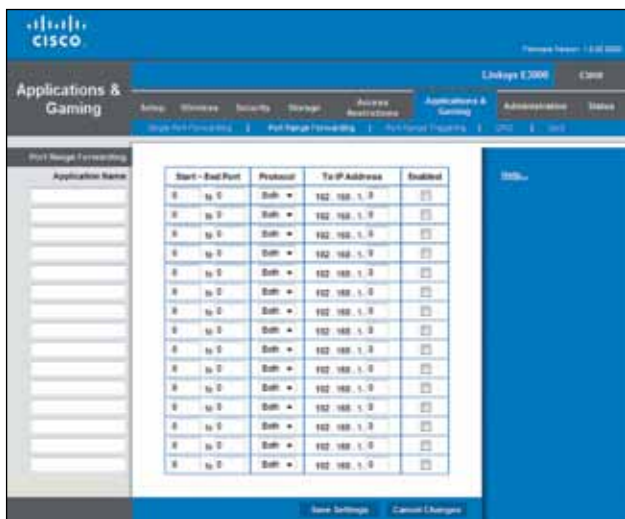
cisco

Firmware Version: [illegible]

Applications & Gaming

Linksys E3000

Setup | Wireless | Security | Storage | Access Restrictions | Applications & Gaming | Administration | Status

Single Port Forwarding | Port Range Forwarding | Port Range Triggering | UPnP | QoS

Port Range Forwarding

Application Name

| Start ~ End Port | Protocol | To IP Address | Enabled |
|---|---|---|---|
| 0 to 0 | Both | 192 . 168 . 1 . 0 | ☐ |
| 0 to 0 | Both | 192 . 168 . 1 . 0 | ☐ |
| 0 to 0 | Both | 192 . 168 . 1 . 0 | ☐ |
| 0 to 0 | Both | 192 . 168 . 1 . 0 | ☐ |
| 0 to 0 | Both | 192 . 168 . 1 . 0 | ☐ |
| 0 to 0 | Both | 192 . 168 . 1 . 0 | ☐ |
| 0 to 0 | Both | 192 . 168 . 1 . 0 | ☐ |
| 0 to 0 | Both | 192 . 168 . 1 . 0 | ☐ |
| 0 to 0 | Both | 192 . 168 . 1 . 0 | ☐ |
| 0 to 0 | Both | 192 . 168 . 1 . 0 | ☐ |
| 0 to 0 | Both | 192 . 168 . 1 . 0 | ☐ |
| 0 to 0 | Both | 192 . 168 . 1 . 0 | ☐ |
| 0 to 0 | Both | 192 . 168 . 1 . 0 | ☐ |
| 0 to 0 | Both | 192 . 168 . 1 . 0 | ☐ |
| 0 to 0 | Both | 192 . 168 . 1 . 0 | ☐ |

Help...

Save Settings | Cancel Changes